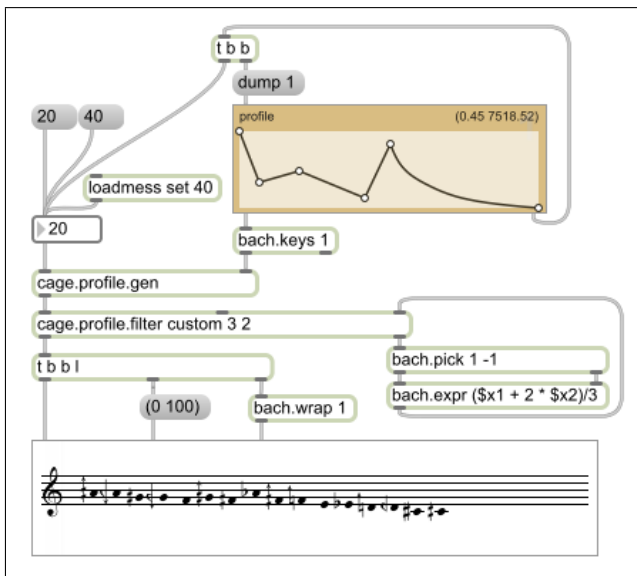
t b b

dump 1

20

40

profile

(0.45 7518.52)

loadmess set 40

20

bach.keys 1

cage.profile.gen

cage.profile.filter custom 3 2

bach.pick 1 -1

t b b l

bach.expr ($x1 + 2 * $x2)/3

(0 100)

bach.wrap 1